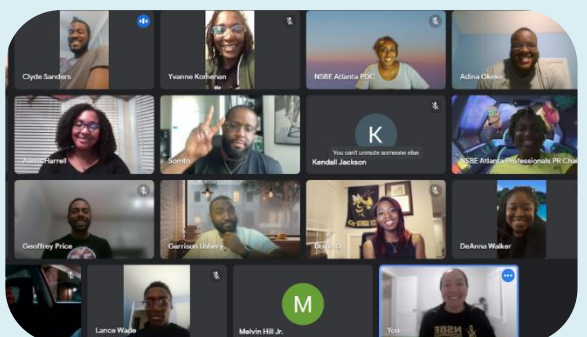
Clyde Sanders
Yvanne Kornenan
NSBE Atlanta PDC
Adina Okeke
Alexis Harrell
Somto
K
You can't unmute someone else
Kendall Jackson
NSBE Atlanta Professionals PR Chai
Geoffrey Price
Garrison Usher
Dor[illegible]
DeAnna Walker
Lance Wade
M
Melvin Hill Jr.
You